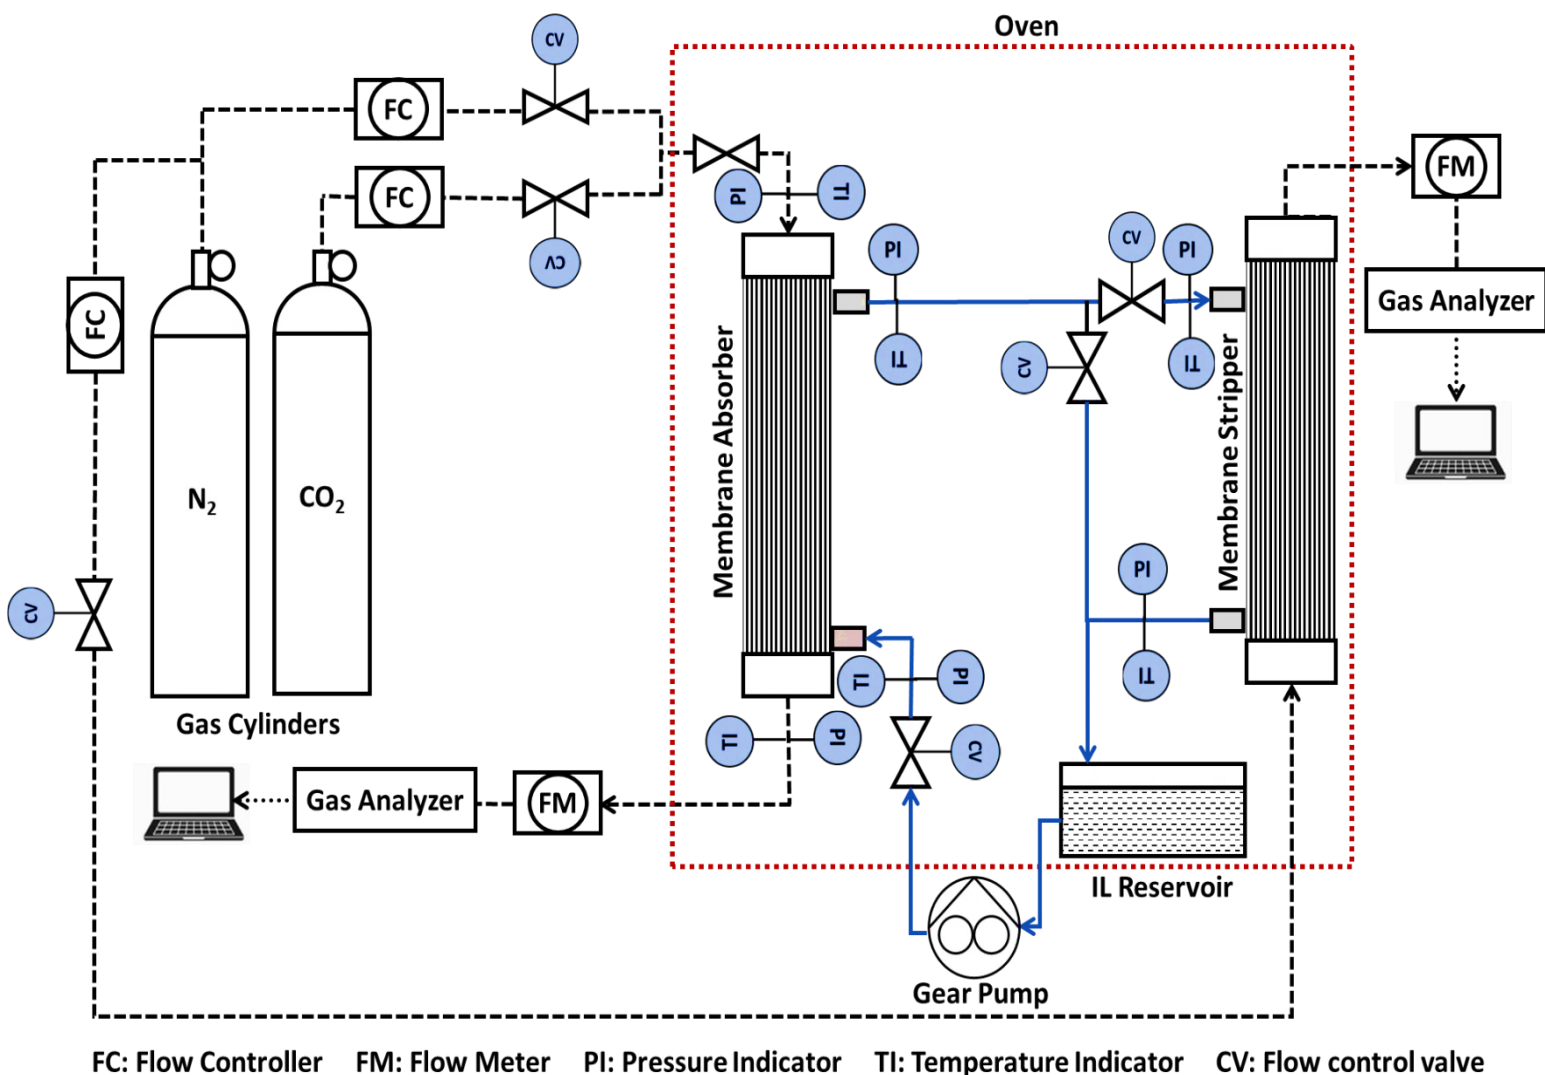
Oven

CV

FC

FC

CV

PI

TI

FM

Gas Analyzer

FC

N$_2$

CO$_2$

Membrane Absorber

PI

TI

CV

CV

PI

TI

Membrane Stripper

PI

TI

CV

TI

PI

Gas Cylinders

TI

PI

CV

Gas Analyzer

FM

IL Reservoir

Gear Pump

FC: Flow Controller FM: Flow Meter PI: Pressure Indicator TI: Temperature Indicator CV: Flow control valve